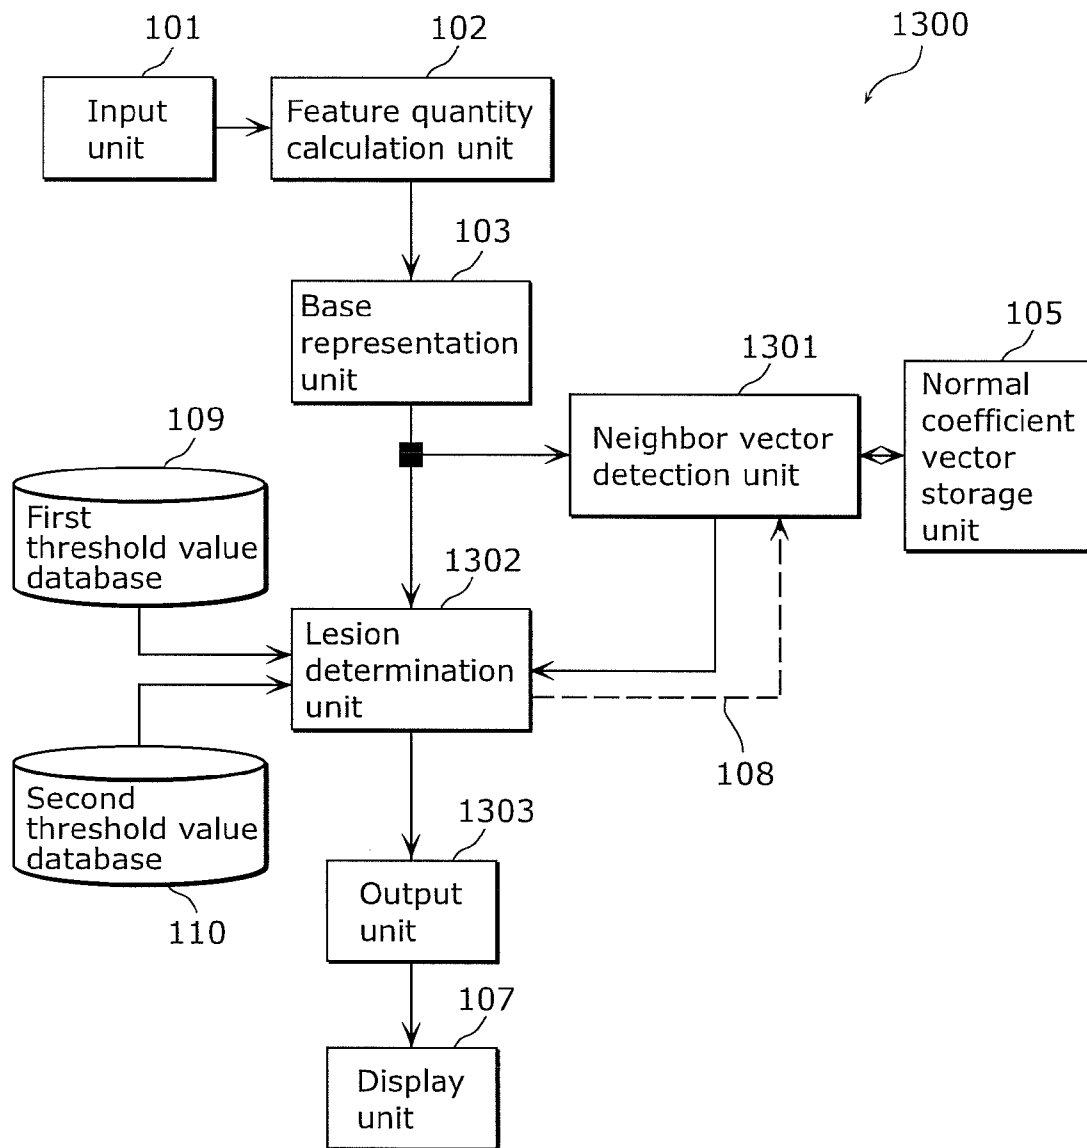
1300

101
Input unit

102
Feature quantity calculation unit

103
Base representation unit

105
Normal coefficient vector storage unit

1301
Neighbor vector detection unit

109
First threshold value database

1302
Lesion determination unit

Second threshold value database
110

108

1303
Output unit

107
Display unit